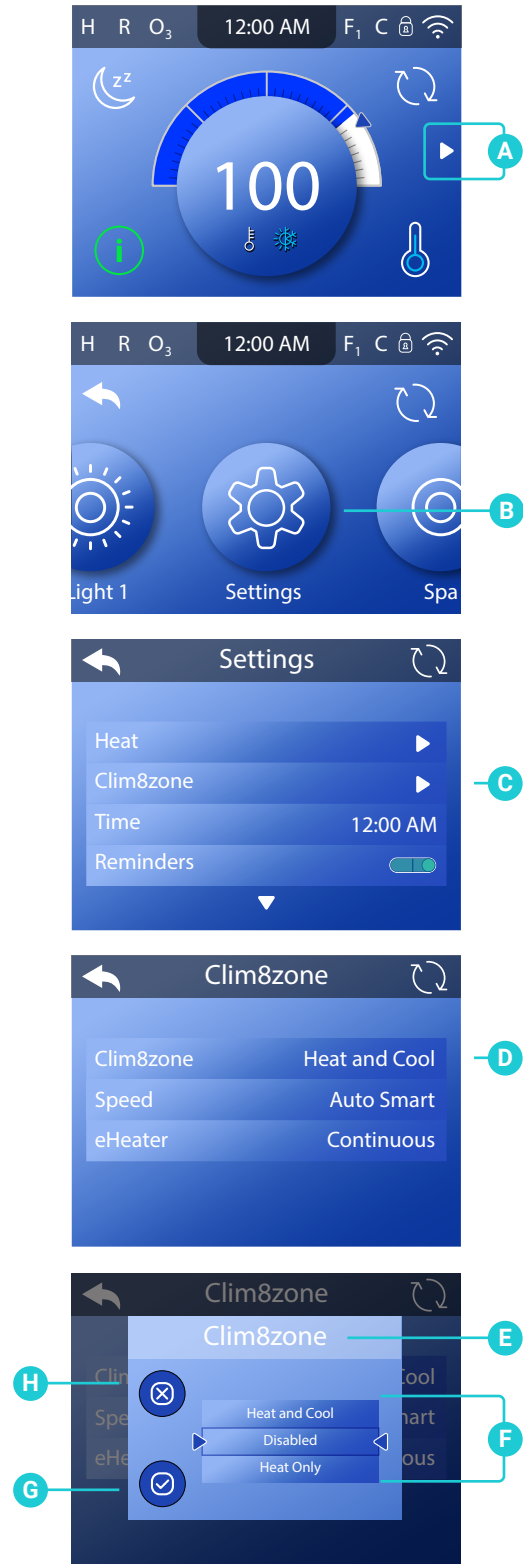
H R $O_3$ 12:00 AM $F_1$ C

100

A

H R $O_3$ 12:00 AM $F_1$ C

Light 1 Settings Spa

B

Settings

Heat
Clim8zone
Time 12:00 AM
Reminders

C

Clim8zone

| Clim8zone | Heat and Cool |
|---|---|
| Speed | Auto Smart |
| eHeater | Continuous |

D

Clim8zone

Clim8zone

E

H

Clim Cool
Spe mart
eHe ous

Heat and Cool
Disabled
Heat Only

F

G